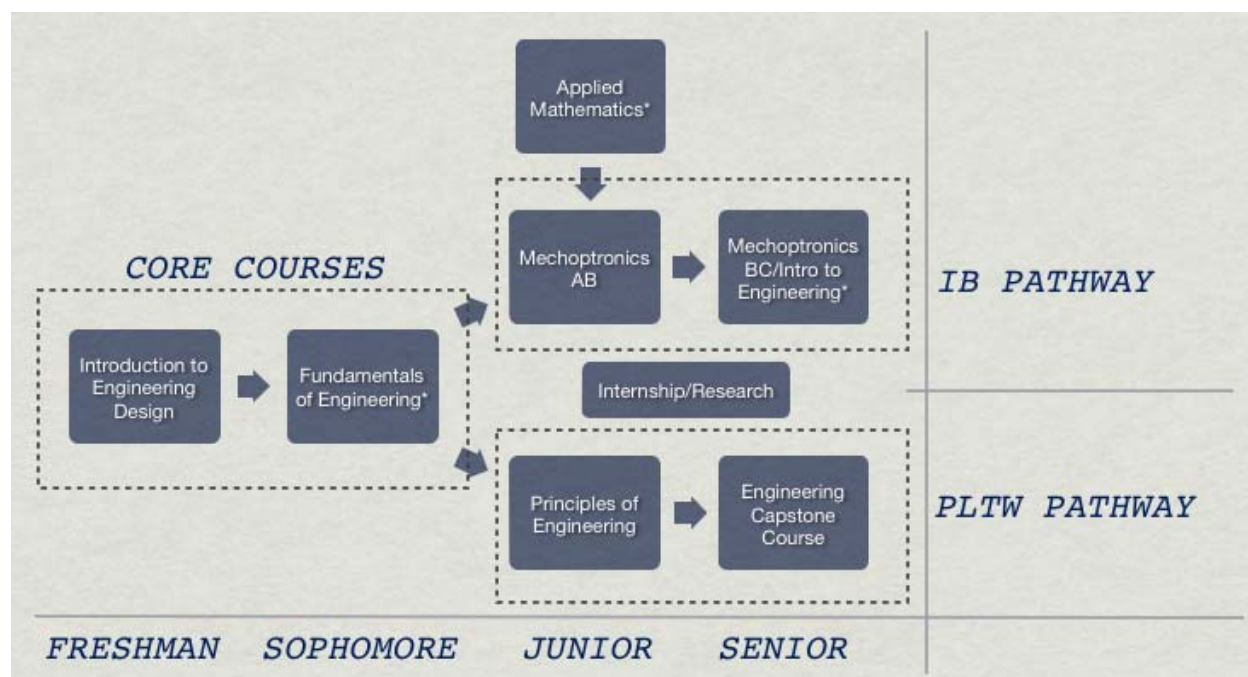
Applied Mathematics*

CORE COURSES

Mechoptronics AB

Mechoptronics BC/Intro to Engineering*

IB PATHWAY

Introduction to Engineering Design

Fundamentals of Engineering*

Internship/Research

Principles of Engineering

Engineering Capstone Course

PLTW PATHWAY

FRESHMAN SOPHOMORE JUNIOR SENIOR